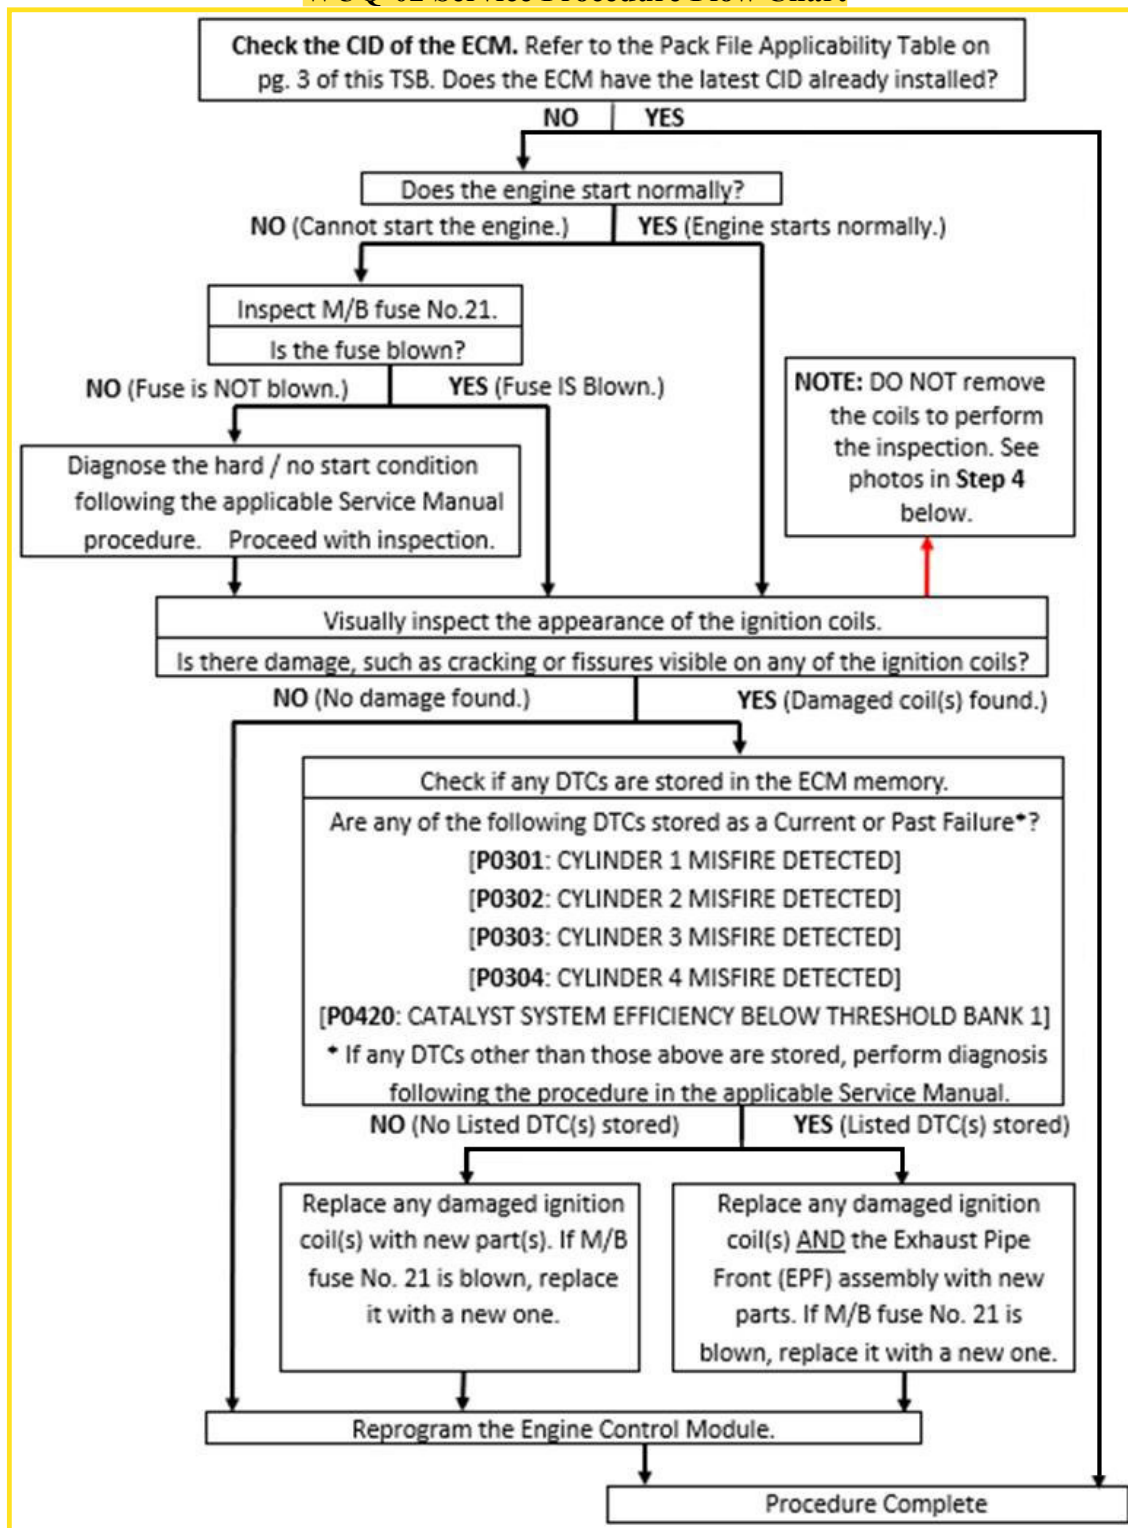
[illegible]

**Check the CID of the ECM.** Refer to the Pack File Applicability Table on pg. 3 of this TSB. Does the ECM have the latest CID already installed?

NO | YES

Does the engine start normally?

NO (Cannot start the engine.) | YES (Engine starts normally.)

Inspect M/B fuse No.21.
Is the fuse blown?

NO (Fuse is NOT blown.) | YES (Fuse IS Blown.)

**NOTE:** DO NOT remove the coils to perform the inspection. See photos in **Step 4** below.

Diagnose the hard / no start condition following the applicable Service Manual procedure. Proceed with inspection.

Visually inspect the appearance of the ignition coils.
Is there damage, such as cracking or fissures visible on any of the ignition coils?

NO (No damage found.) | YES (Damaged coil(s) found.)

Check if any DTCs are stored in the ECM memory.
Are any of the following DTCs stored as a Current or Past Failure*?
[**P0301**: CYLINDER 1 MISFIRE DETECTED]
[**P0302**: CYLINDER 2 MISFIRE DETECTED]
[**P0303**: CYLINDER 3 MISFIRE DETECTED]
[**P0304**: CYLINDER 4 MISFIRE DETECTED]
[**P0420**: CATALYST SYSTEM EFFICIENCY BELOW THRESHOLD BANK 1]
* If any DTCs other than those above are stored, perform diagnosis following the procedure in the applicable Service Manual.

NO (No Listed DTC(s) stored) | YES (Listed DTC(s) stored)

Replace any damaged ignition coil(s) with new part(s). If M/B fuse No. 21 is blown, replace it with a new one.

Replace any damaged ignition coil(s) AND the Exhaust Pipe Front (EPF) assembly with new parts. If M/B fuse No. 21 is blown, replace it with a new one.

Reprogram the Engine Control Module.

Procedure Complete